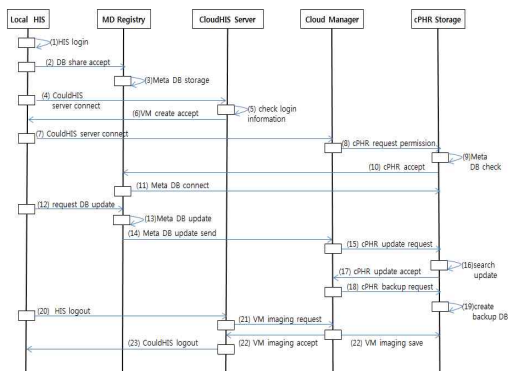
Local HIS
MD Registry
CloudHIS Server
Cloud Manager
cPHR Storage

(1)HIS login
(2) DB share accept
(3)Meta DB storage
(4) CouldHIS server connect
(5) check login information
(6)VM create accept
(7) CouldHIS server connect
(8) cPHR request permission
(9)Meta DB check
(10) cPHR accept
(11) Meta DB connect
(12) request DB update
(13)Meta DB update
(14) Meta DB update send
(15) cPHR update request
(16)search update
(17) cPHR update accept
(18) cPHR backup request
(19)create backup DB
(20) HIS logout
(21) VM imaging request
(22) VM imaging accept
(22) VM imaging save
(23) CouldHIS logout